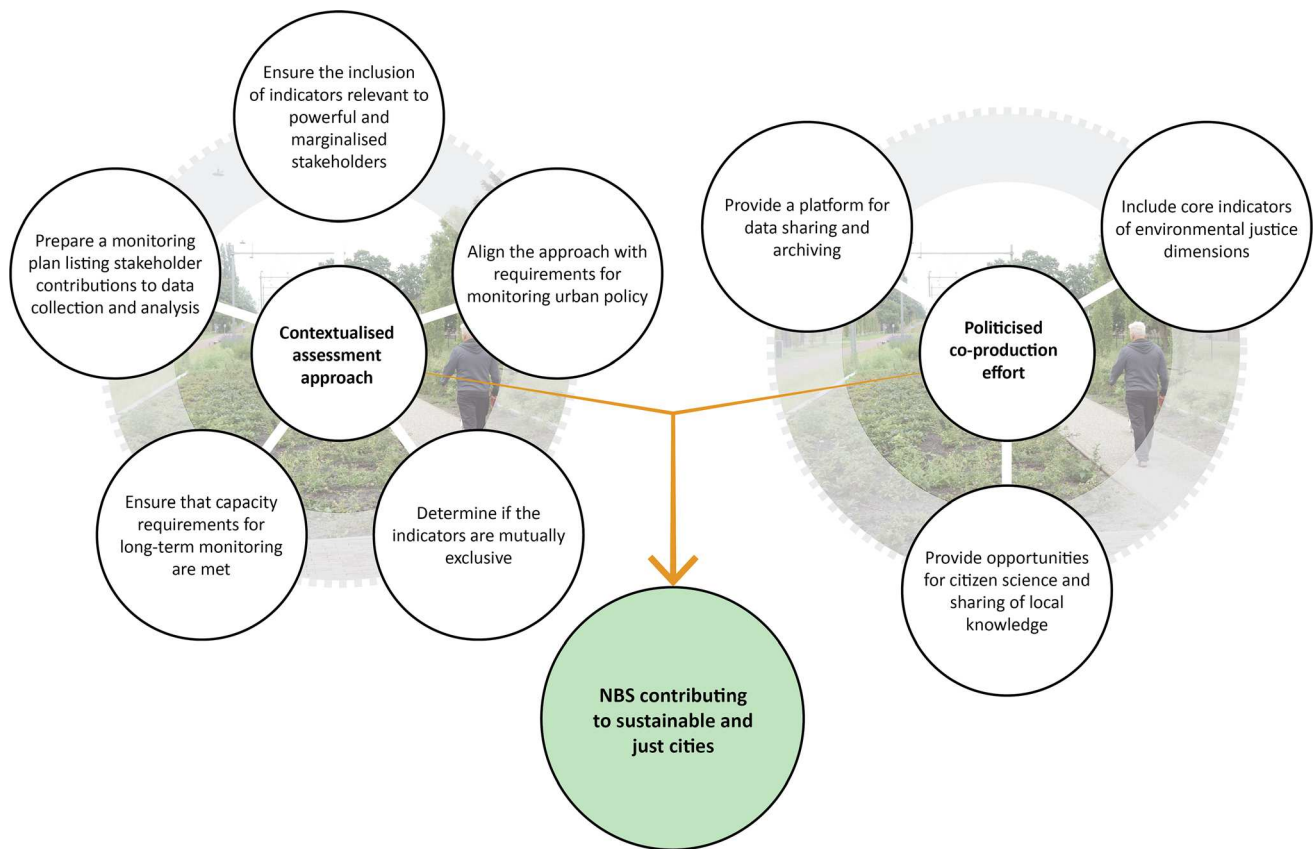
Ensure the inclusion of indicators relevant to powerful and marginalised stakeholders

Prepare a monitoring plan listing stakeholder contributions to data collection and analysis

Contextualised assessment approach

Align the approach with requirements for monitoring urban policy

Ensure that capacity requirements for long-term monitoring are met

Determine if the indicators are mutually exclusive

Provide a platform for data sharing and archiving

Include core indicators of environmental justice dimensions

Politicised co-production effort

Provide opportunities for citizen science and sharing of local knowledge

NBS contributing to sustainable and just cities